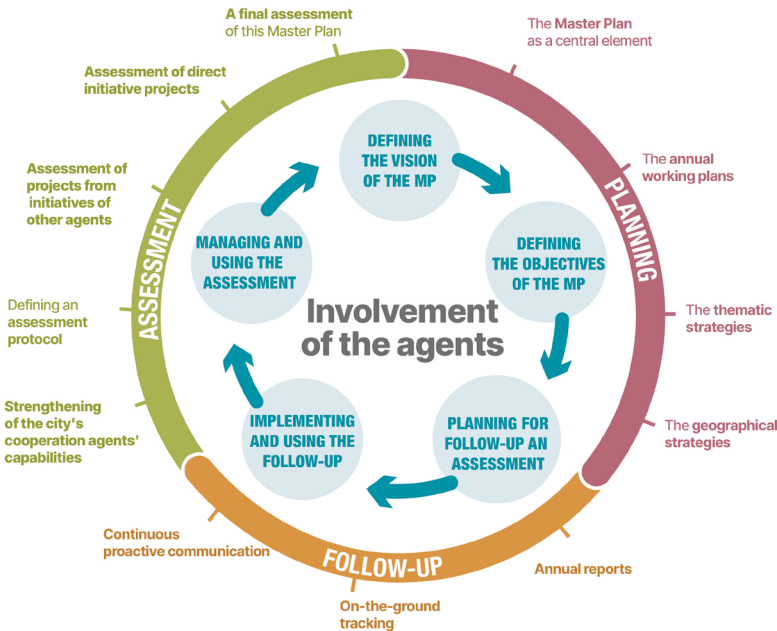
A final assessment of this Master Plan

The Master Plan as a central element

Assessment of direct initiative projects

Assessment of projects from initiatives of other agents

Defining an assessment protocol

Strengthening of the city's cooperation agents' capabilities

The annual working plans

The thematic strategies

The geographical strategies

ASSESSMENT

PLANNING

FOLLOW-UP

DEFINING THE VISION OF THE MP

DEFINING THE OBJECTIVES OF THE MP

PLANNING FOR FOLLOW-UP AN ASSESSMENT

IMPLEMENTING AND USING THE FOLLOW-UP

MANAGING AND USING THE ASSESSMENT

Involvement of the agents

Continuous proactive communication

Annual reports

On-the-ground tracking